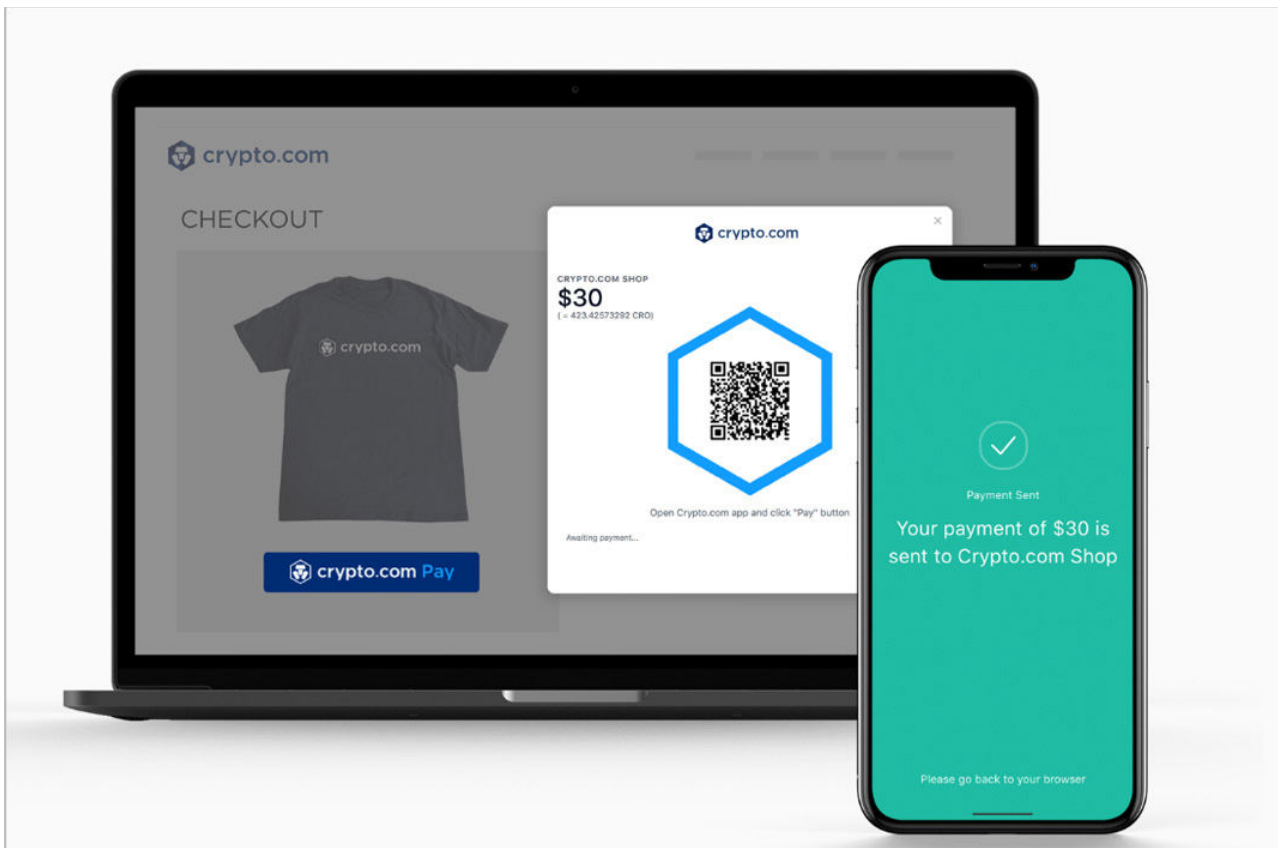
crypto.com

CHECKOUT

crypto.com

crypto.com Pay

×

crypto.com

CRYPTO.COM SHOP
$30
( = 423.42573292 CRO)

Open Crypto.com app and click "Pay" button

Awaiting payment...

Payment Sent

Your payment of $30 is sent to Crypto.com Shop

Please go back to your browser